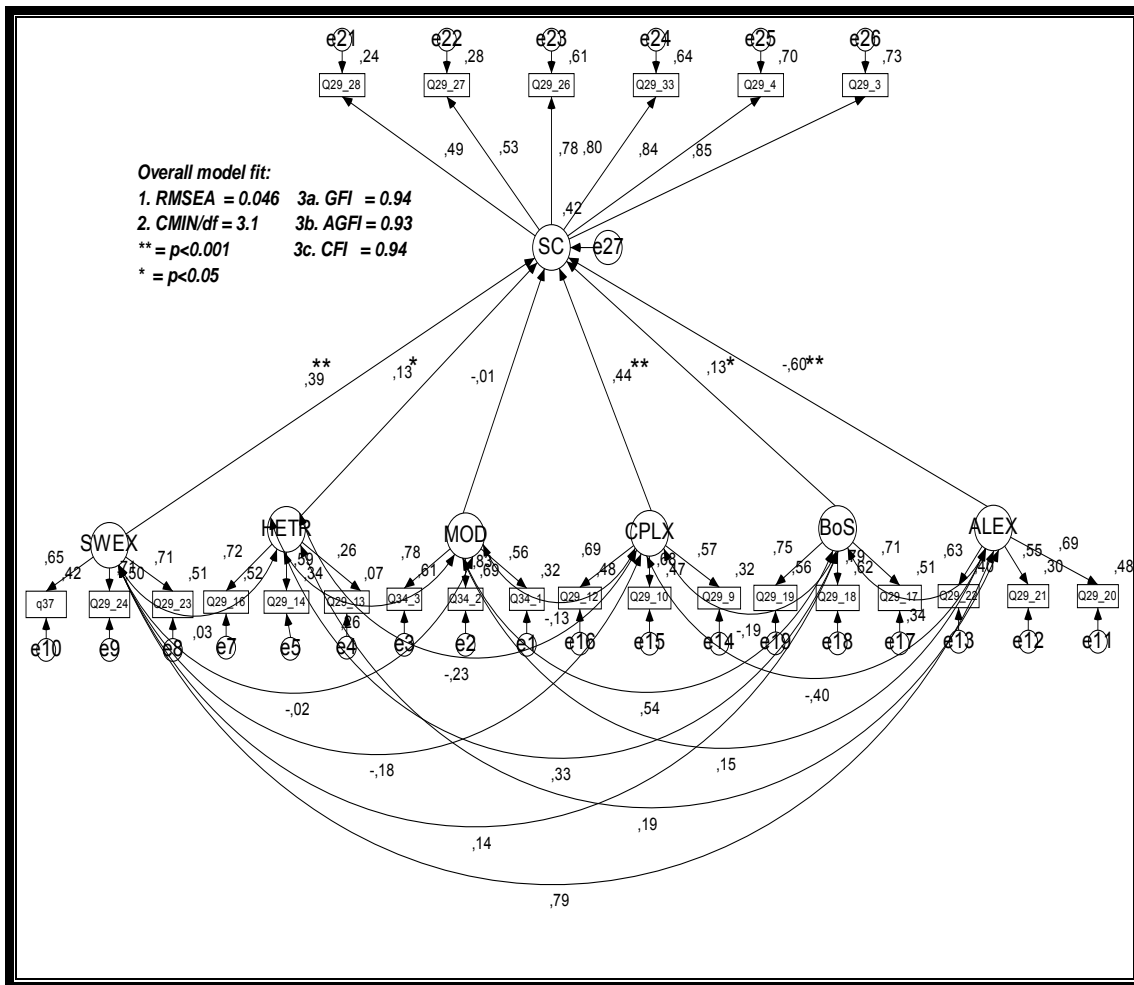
e21 ,24 e22 ,28 e23 ,61 e24 ,64 e25 ,70 e26 ,73

Q29_28 Q29_27 Q29_26 Q29_33 Q29_4 Q29_3

,49 ,53 ,78 ,80 ,84 ,85

Overall model fit:
1. RMSEA = 0.046 3a. GFI = 0.94
2. CMIN/df = 3.1 3b. AGFI = 0.93
** = p<0.001 3c. CFI = 0.94
* = p<0.05

,42
SC e27

** ,39 ,13* -,01 ,44** ,13* -,60**

SWEX HETR MOD CPLX BoS ALEX

,65 ,42 ,71 ,50 ,71 ,51 ,72 ,52 ,59 ,34 ,26 ,07 ,78 ,61 ,83 ,69 ,56 ,32 ,69 ,48 ,68 ,47 ,57 ,32 ,75 ,56 ,79 ,62 ,71 ,51 ,63 ,40 ,55 ,30 ,69 ,48

q37 Q29_24 Q29_23 Q29_16 Q29_14 Q29_13 Q34_3 Q34_2 Q34_1 Q29_12 Q29_10 Q29_9 Q29_19 Q29_18 Q29_17 Q29_22 Q29_21 Q29_20

,03 ,26 -,13 -,19 ,34

e10 e9 e8 e7 e5 e4 e3 e2 e1 e16 e15 e14 e19 e18 e17 e13 e12 e11

-,23 -,02 ,54 -,40 -,18 ,33 ,15 ,19 ,14 ,79